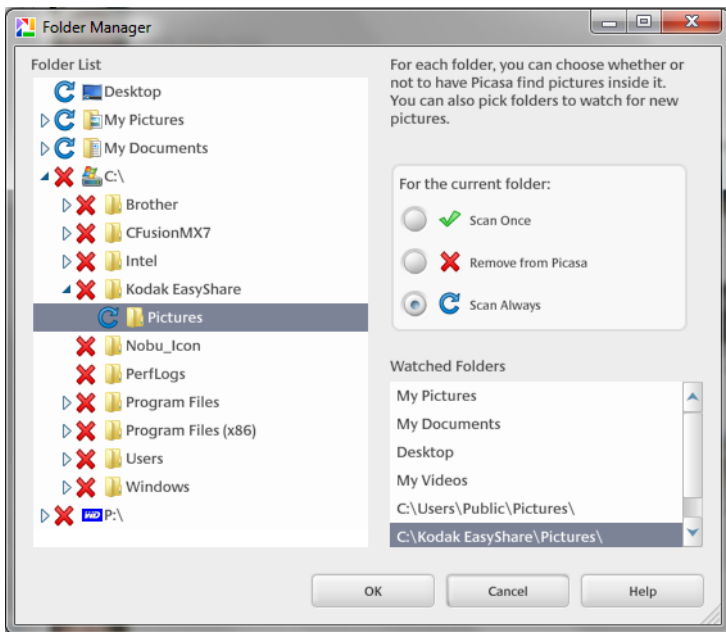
Folder Manager

Folder List

Desktop
My Pictures
My Documents
C:\
Brother
CFusionMX7
Intel
Kodak EasyShare
Pictures
Nobu_Icon
PerfLogs
Program Files
Program Files (x86)
Users
Windows
WD P:\

For each folder, you can choose whether or not to have Picasa find pictures inside it. You can also pick folders to watch for new pictures.

For the current folder:

Scan Once

Remove from Picasa

Scan Always

Watched Folders

My Pictures
My Documents
Desktop
My Videos
C:\Users\Public\Pictures\
C:\Kodak EasyShare\Pictures\

OK

Cancel

Help